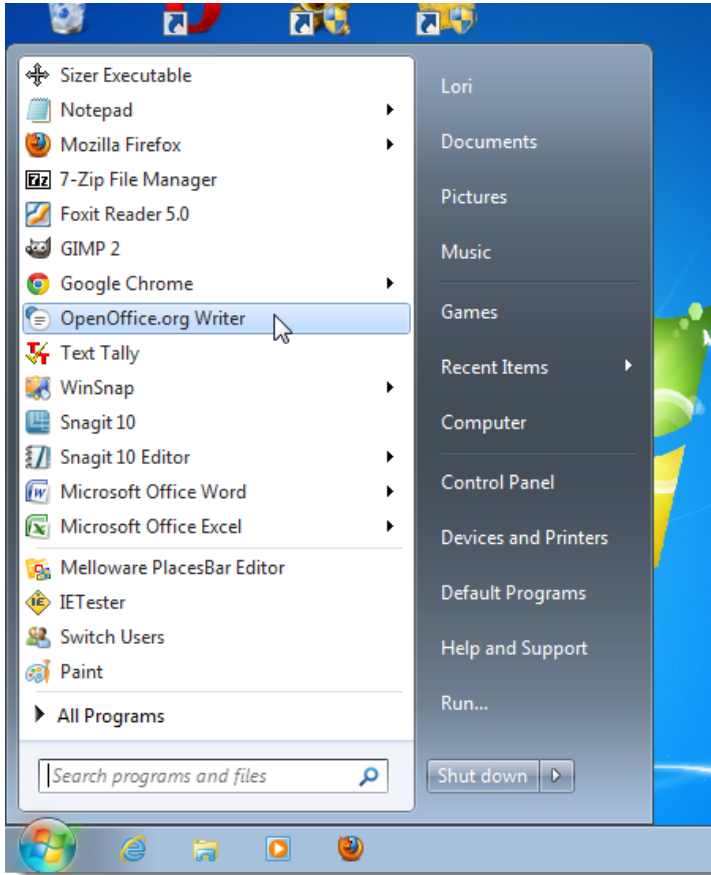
Sizer Executable
Notepad
Mozilla Firefox
7-Zip File Manager
Foxit Reader 5.0
GIMP 2
Google Chrome
OpenOffice.org Writer
Text Tally
WinSnap
Snagit 10
Snagit 10 Editor
Microsoft Office Word
Microsoft Office Excel
Melloware PlacesBar Editor
IETester
Switch Users
Paint
All Programs
Search programs and files

Lori
Documents
Pictures
Music
Games
Recent Items
Computer
Control Panel
Devices and Printers
Default Programs
Help and Support
Run...
Shut down